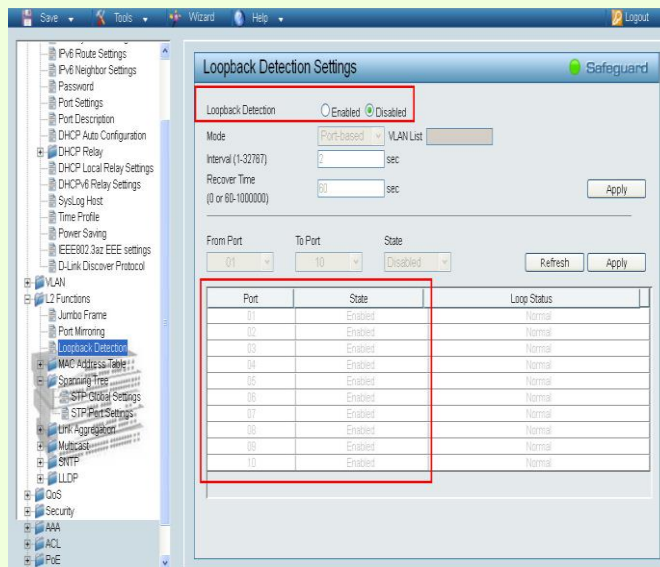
Save ▾ Tools ▾ Wizard Help ▾ Logout

IPv6 Route Settings
IPv6 Neighbor Settings
Password
Port Settings
Port Description
DHCP Auto Configuration
DHCP Relay
DHCP Local Relay Settings
DHCPv6 Relay Settings
SysLog Host
Time Profile
Power Saving
IEEE802.3az EEE settings
D-Link Discover Protocol
VLAN
L2 Functions
Jumbo Frame
Port Mirroring
Loopback Detection
MAC Address Table
Spanning Tree
STP Global Settings
STP Port Settings
Link Aggregation
Multicast
SNTP
LLDP
QoS
Security
AAA
ACL
PoE

Loopback Detection Settings
Safeguard

Loopback Detection ○ Enabled ● Disabled
Mode Port-based VLAN List
Interval (1-32767) 2 sec
Recover Time (0 or 60-1000000) 60 sec
Apply

From Port To Port State
01 10 Disabled
Refresh Apply

| Port | State | Loop Status |
|---|---|---|
| 01 | Enabled | Normal |
| 02 | Enabled | Normal |
| 03 | Enabled | Normal |
| 04 | Enabled | Normal |
| 05 | Enabled | Normal |
| 06 | Enabled | Normal |
| 07 | Enabled | Normal |
| 08 | Enabled | Normal |
| 09 | Enabled | Normal |
| 10 | Enabled | Normal |